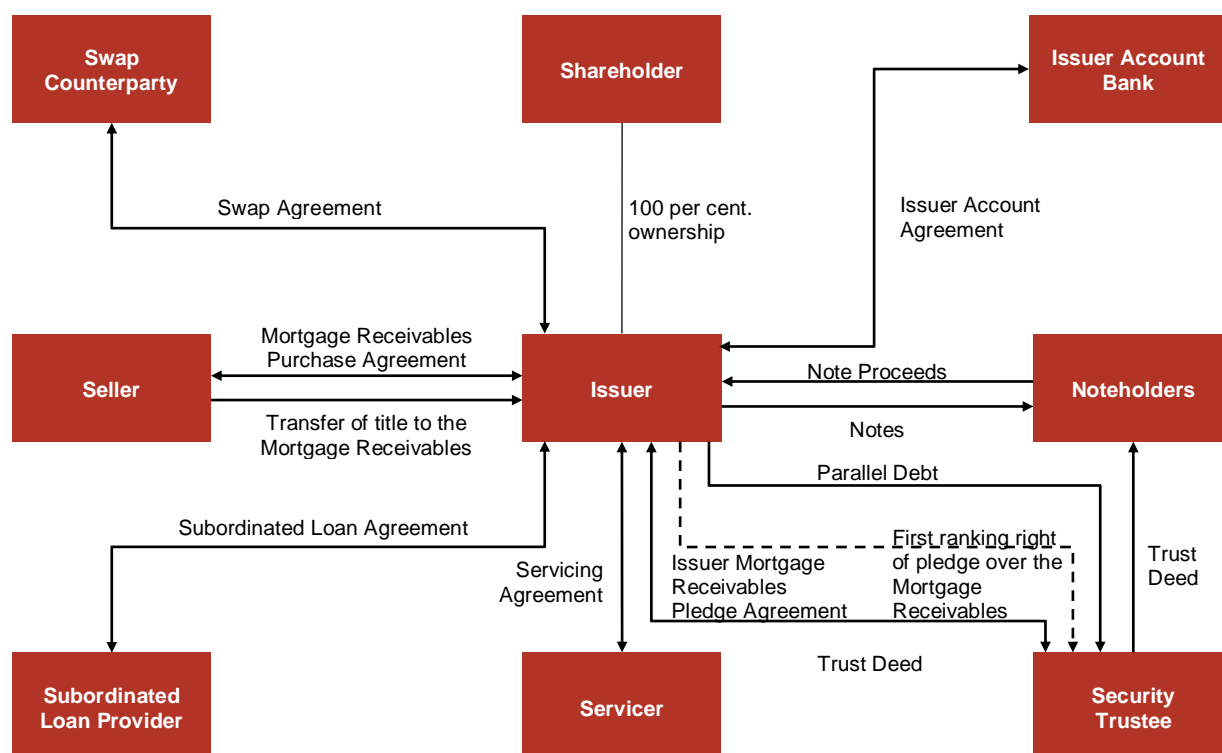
Swap Counterparty

Shareholder

Issuer Account Bank

Swap Agreement

100 per cent. ownership

Issuer Account Agreement

Mortgage Receivables Purchase Agreement

Seller

Issuer

Note Proceeds

Noteholders

Transfer of title to the Mortgage Receivables

Notes

Parallel Debt

Subordinated Loan Agreement

First ranking right of pledge over the Mortgage Receivables

Trust Deed

Servicing Agreement

Issuer Mortgage Receivables Pledge Agreement

Trust Deed

Subordinated Loan Provider

Servicer

Security Trustee